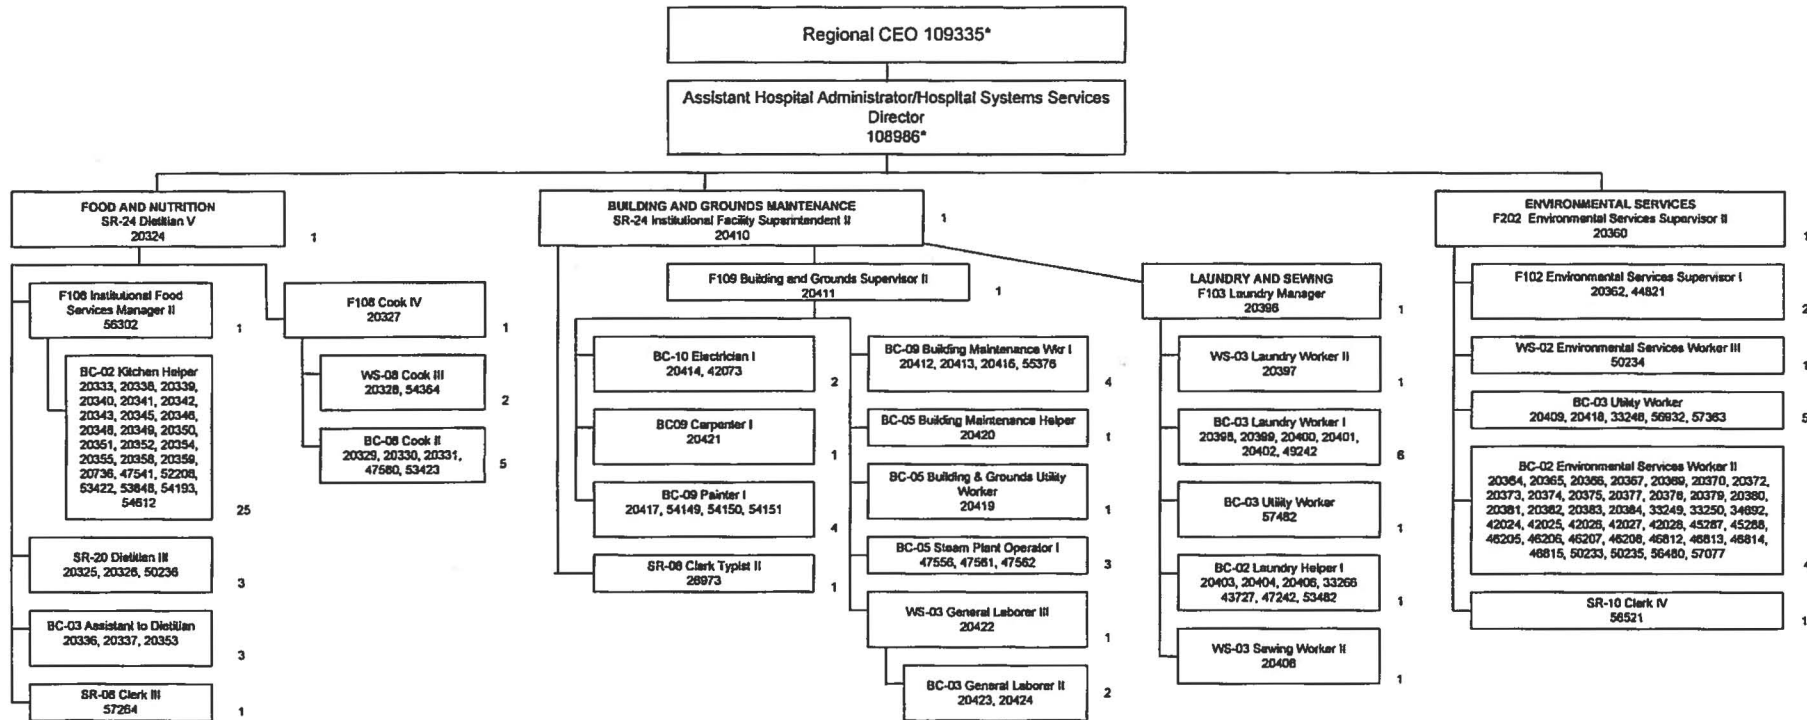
Regional CEO 109335*

Assistant Hospital Administrator/Hospital Systems Services Director 108986*

FOOD AND NUTRITION
SR-24 Dietitian V
20324
1

F106 Institutional Food Services Manager II
56302
1

BC-02 Kitchen Helper
20333, 20338, 20339, 20340, 20341, 20342, 20343, 20345, 20346, 20348, 20349, 20350, 20351, 20352, 20354, 20355, 20358, 20359, 20736, 47541, 52208, 53422, 53848, 54193, 54612
25

SR-20 Dietitian III
20325, 20326, 50236
3

BC-03 Assistant to Dietitian
20336, 20337, 20353
3

SR-08 Clerk III
57264
1

F108 Cook IV
20327
1

WS-08 Cook III
20328, 54364
2

BC-08 Cook II
20329, 20330, 20331, 47580, 53423
5

BUILDING AND GROUNDS MAINTENANCE
SR-24 Institutional Facility Superintendent II
20410
1

F109 Building and Grounds Supervisor II
20411
1

BC-10 Electrician I
20414, 42073
2

BC09 Carpenter I
20421
1

BC-09 Painter I
20417, 54149, 54150, 54151
4

SR-08 Clerk Typist II
28973
1

BC-09 Building Maintenance Wkr I
20412, 20413, 20416, 55376
4

BC-05 Building Maintenance Helper
20420
1

BC-05 Building & Grounds Utility Worker
20419
1

BC-05 Steam Plant Operator I
47556, 47561, 47562
3

WS-03 General Laborer III
20422
1

BC-03 General Laborer II
20423, 20424
2

LAUNDRY AND SEWING
F103 Laundry Manager
20396
1

WS-03 Laundry Worker II
20397
1

BC-03 Laundry Worker I
20398, 20399, 20400, 20401, 20402, 49242
6

BC-03 Utility Worker
57482
1

BC-02 Laundry Helper I
20403, 20404, 20405, 33266 43727, 47242, 53482
1

WS-03 Sewing Worker II
20406
1

ENVIRONMENTAL SERVICES
F202 Environmental Services Supervisor II
20360
1

F102 Environmental Services Supervisor I
20362, 44821
2

WS-02 Environmental Services Worker III
50234
1

BC-03 Utility Worker
20409, 20418, 33248, 56932, 57363
5

BC-02 Environmental Services Worker II
20364, 20365, 20366, 20367, 20369, 20370, 20372, 20373, 20374, 20375, 20377, 20378, 20379, 20380, 20381, 20382, 20383, 20384, 33249, 33250, 34692, 42024, 42025, 42026, 42027, 42028, 45287, 45288, 46205, 46206, 46207, 46208, 46812, 46813, 46814, 46815, 50233, 50235, 56480, 57077
4

SR-10 Clerk IV
56521
1